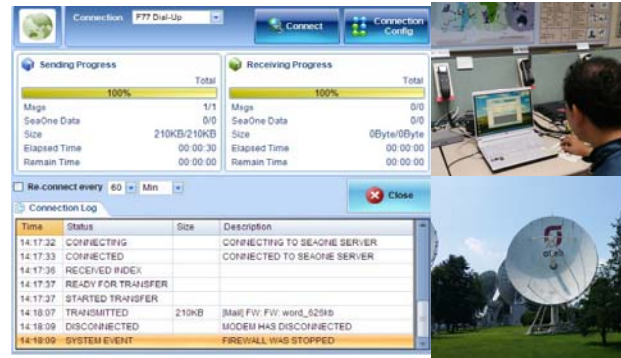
Connection F77 Dial-Up

Connect

Connection Config

Sending Progress

Total

100%

| Msgs | 1/1 |
|---|---|
| SeaOne Data | 0/0 |
| Size | 210KB/210KB |
| Elapsed Time | 00:00:30 |
| Remain Time | 00:00:00 |

Receiving Progress

Total

100%

| Msgs | 0/0 |
|---|---|
| SeaOne Data | 0/0 |
| Size | 0Byte/0Byte |
| Elapsed Time | 00:00:00 |
| Remain Time | 00:00:00 |

Re-connect every 60 Min

Close

Connection Log

| Time | Status | Size | Description |
|---|---|---|---|
| 14:17:32 | CONNECTING | | CONNECTING TO SEAONE SERVER |
| 14:17:33 | CONNECTED | | CONNECTED TO SEAONE SERVER |
| 14:17:36 | RECEIVED INDEX | | |
| 14:17:37 | READY FOR TRANSFER | | |
| 14:17:37 | STARTED TRANSFER | | |
| 14:18:07 | TRANSMITTED | 210KB | [Mail] FW: FW: word_625kb |
| 14:18:09 | DISCONNECTED | | MODEM HAS DISCONNECTED |
| 14:18:09 | SYSTEM EVENT | | FIREWALL WAS STOPPED |